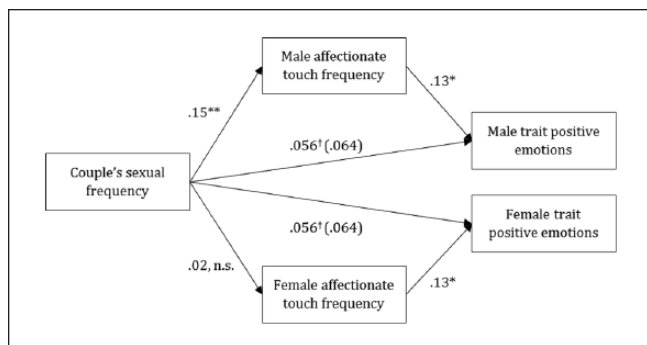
Male affectionate touch frequency

.15**

.13*

.056$^{\dagger}$ (.064)

Male trait positive emotions

Couple's sexual frequency

.056$^{\dagger}$ (.064)

Female trait positive emotions

.02, n.s.

Female affectionate touch frequency

.13*